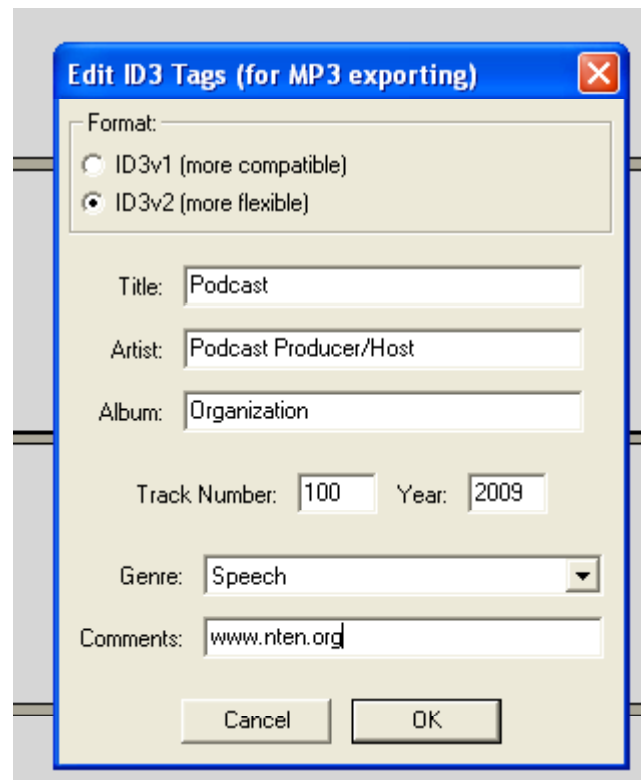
Edit ID3 Tags (for MP3 exporting)

Format:
ID3v1 (more compatible)
ID3v2 (more flexible)

Title: Podcast

Artist: Podcast Producer/Host

Album: Organization

Track Number: 100 Year: 2009

Genre: Speech

Comments: www.nten.org

Cancel OK